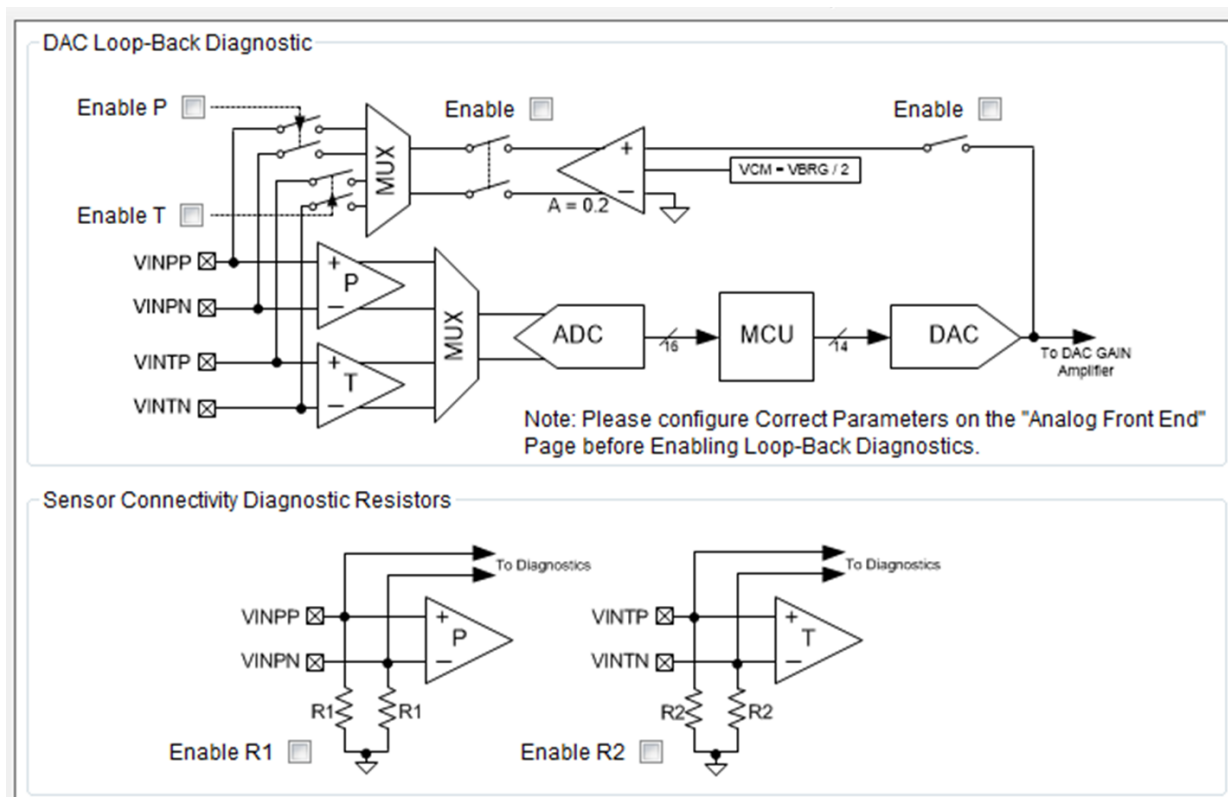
DAC Loop-Back Diagnostic

Enable P

Enable

Enable

MUX

+

–

VCM = VBRG / 2

A = 0.2

Enable T

VINPP

VINPN

VINTP

VINTN

+

P

–

+

T

–

MUX

ADC

16

MCU

14

DAC

To DAC GAIN Amplifier

Note: Please configure Correct Parameters on the "Analog Front End" Page before Enabling Loop-Back Diagnostics.

Sensor Connectivity Diagnostic Resistors

To Diagnostics

VINPP

VINPN

+

P

–

R1

R1

Enable R1

To Diagnostics

VINTP

VINTN

+

T

–

R2

R2

Enable R2